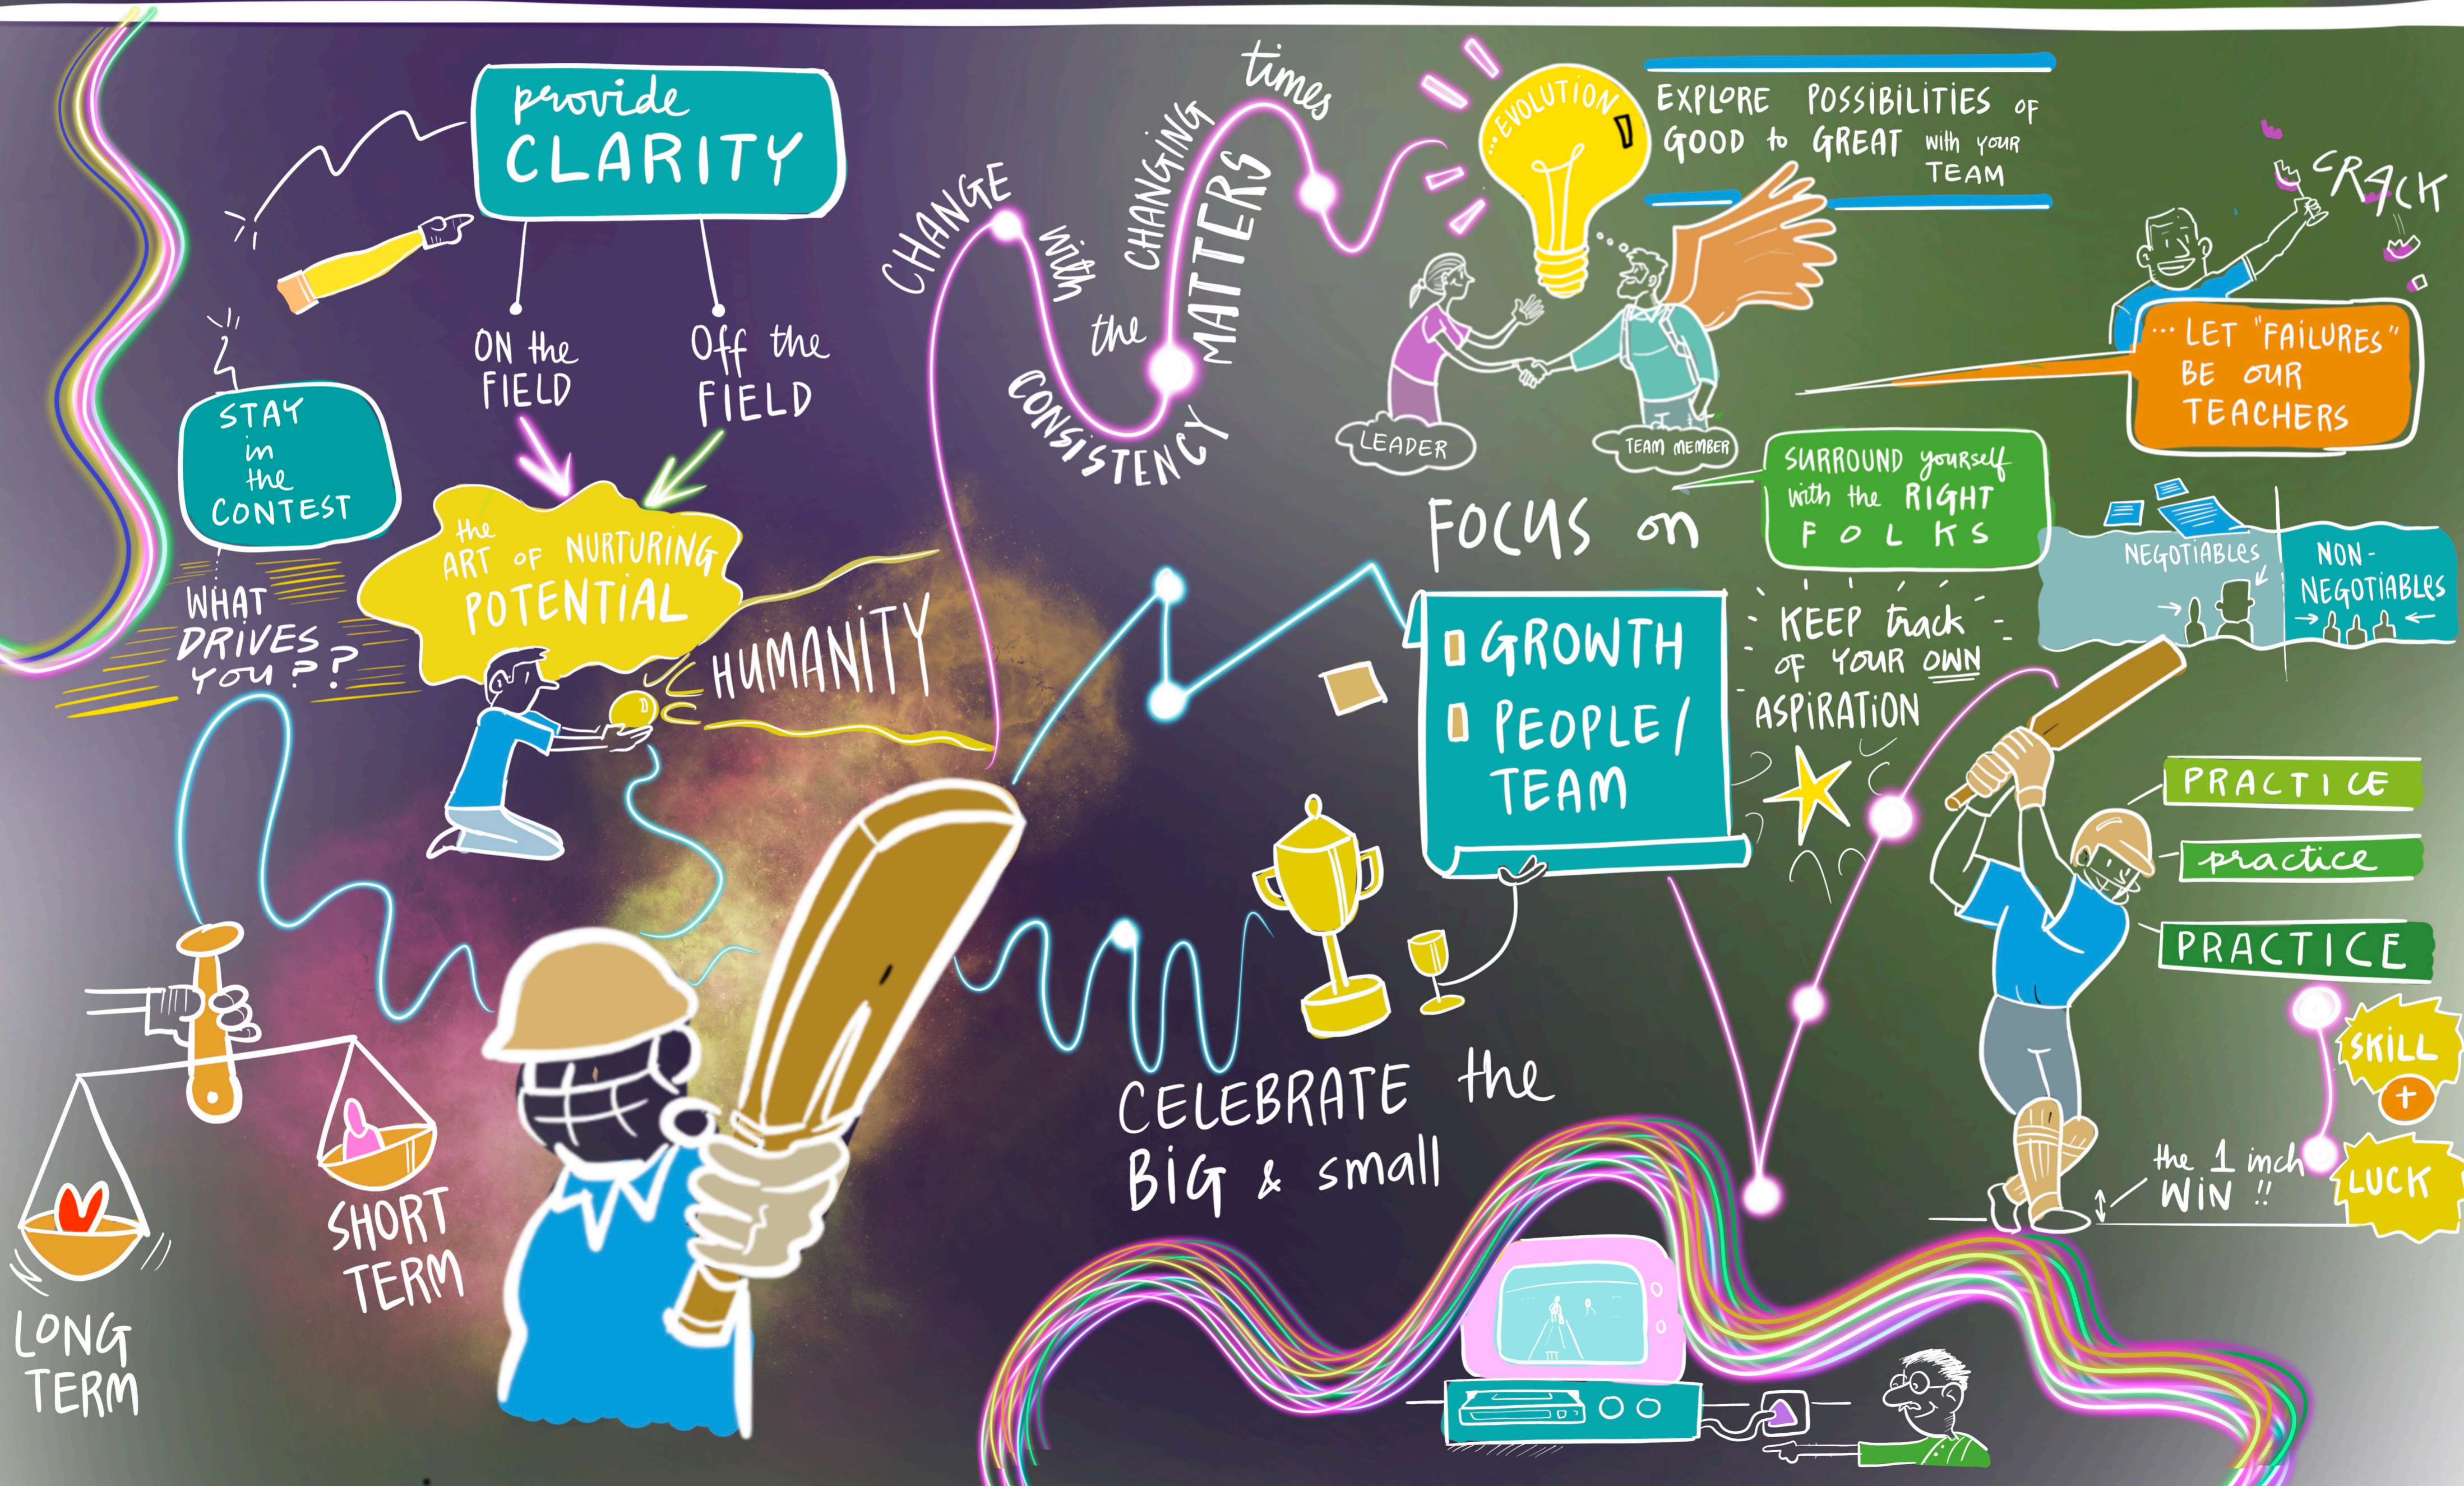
provide CLARITY

ON the FIELD

Off the FIELD

STAY in the CONTEST

WHAT DRIVES YOU??

the ART OF NURTURING POTENTIAL

HUMANITY

CHANGE with the CHANGING times

CONSISTENCY MATTERS

...EVOLUTION

EXPLORE POSSIBILITIES OF GOOD to GREAT with your TEAM

CRACK

LEADER

TEAM MEMBER

... LET "FAILURES" BE OUR TEACHERS

SURROUND yourself with the RIGHT FOLKS

FOCUS on

NEGOTIABLES

NON-NEGOTIABLES

GROWTH

PEOPLE / TEAM

KEEP track OF YOUR OWN ASPIRATION

PRACTICE

practice

PRACTICE

SKILL

+

LUCK

the 1 inch WIN!!

CELEBRATE the BIG & small

SHORT TERM

LONG TERM